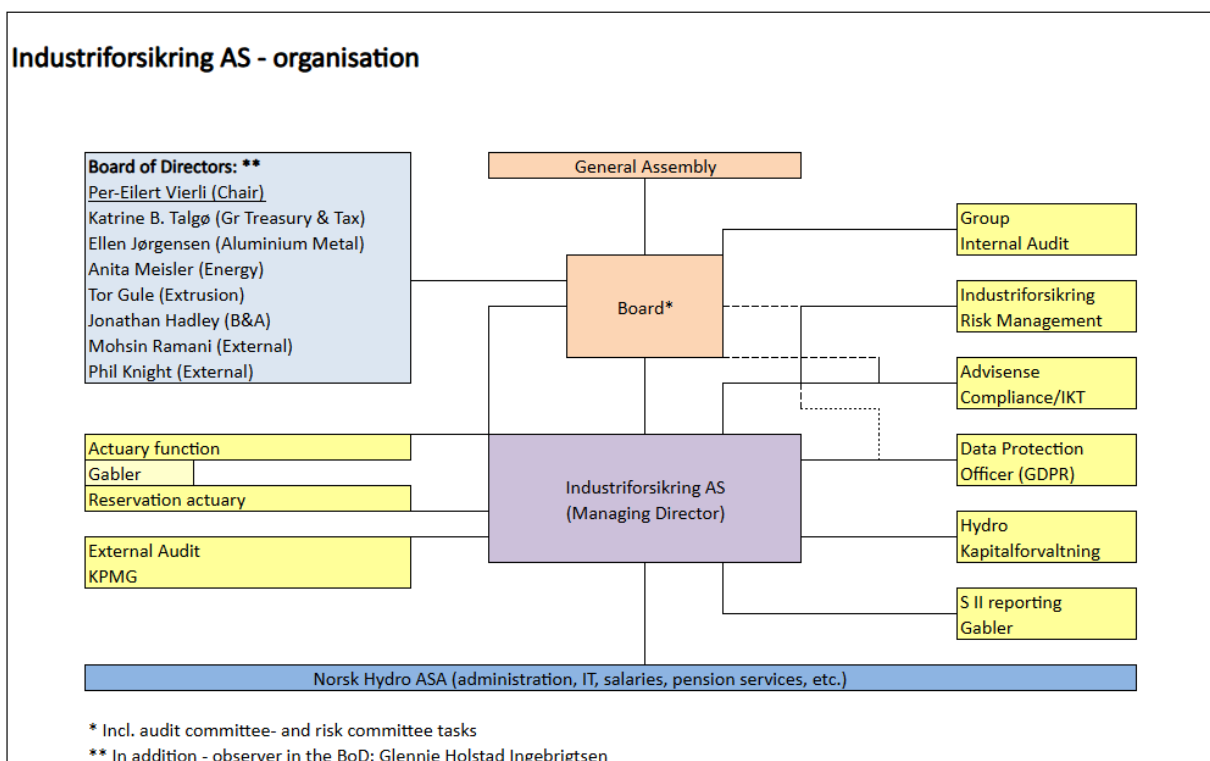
Industriforsikring AS - organisation

Board of Directors: **
Per-Eilert Vierli (Chair)
Katrine B. Talgø (Gr Treasury & Tax)
Ellen Jørgensen (Aluminium Metal)
Anita Meisler (Energy)
Tor Gule (Extrusion)
Jonathan Hadley (B&A)
Mohsin Ramani (External)
Phil Knight (External)

General Assembly

Board*

Group
Internal Audit

Industriforsikring
Risk Management

Advisense
Compliance/IKT

Data Protection
Officer (GDPR)

Hydro
Kapitalforvaltning

S II reporting
Gabler

Actuary function
Gabler
Reservation actuary

External Audit
KPMG

Industriforsikring AS
(Managing Director)

Norsk Hydro ASA (administration, IT, salaries, pension services, etc.)

* Incl. audit committee- and risk committee tasks
** In addition - observer in the BoD: Glennie Holstad Ingebrigtsen